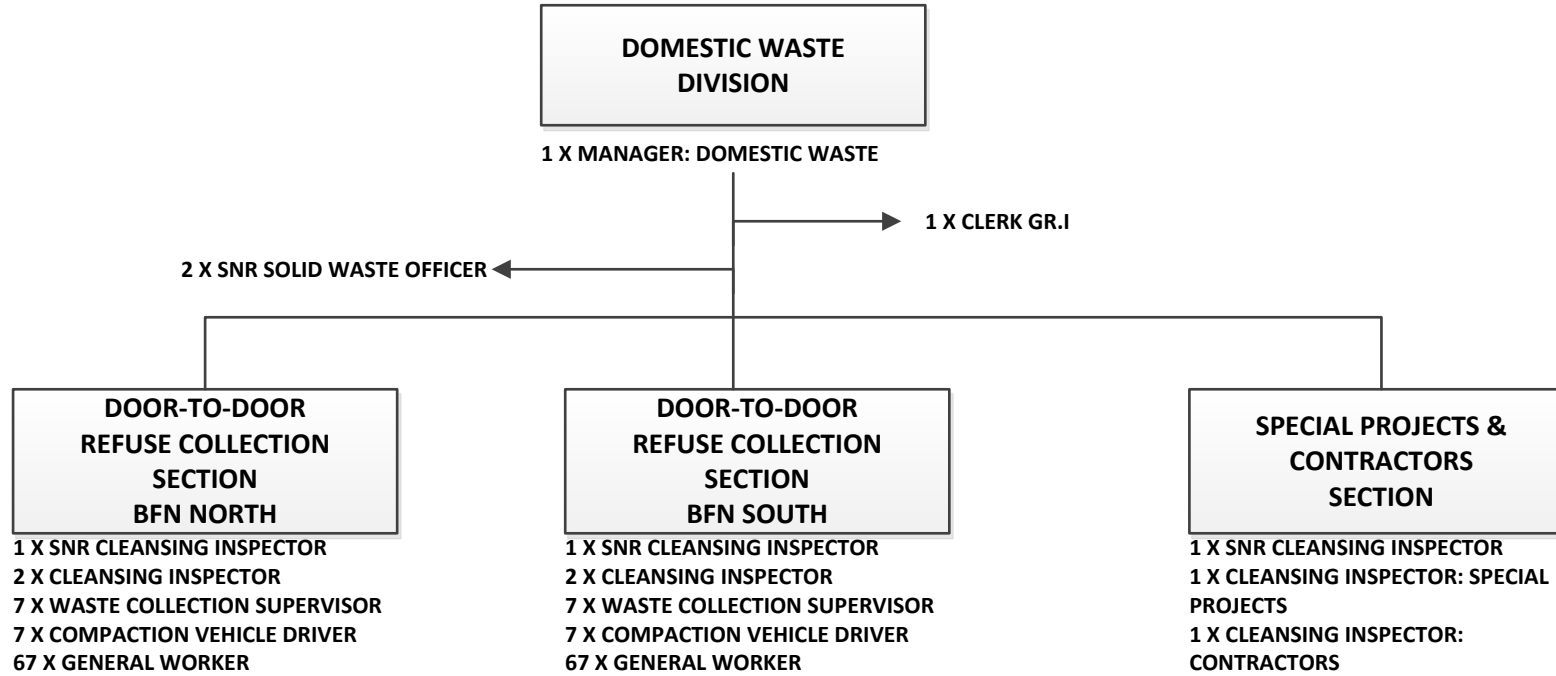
DOMESTIC WASTE DIVISION

1 X MANAGER: DOMESTIC WASTE

1 X CLERK GR.I

2 X SNR SOLID WASTE OFFICER

DOOR-TO-DOOR REFUSE COLLECTION SECTION BFN NORTH

1 X SNR CLEANSING INSPECTOR
2 X CLEANSING INSPECTOR
7 X WASTE COLLECTION SUPERVISOR
7 X COMPACTION VEHICLE DRIVER
67 X GENERAL WORKER

DOOR-TO-DOOR REFUSE COLLECTION SECTION BFN SOUTH

1 X SNR CLEANSING INSPECTOR
2 X CLEANSING INSPECTOR
7 X WASTE COLLECTION SUPERVISOR
7 X COMPACTION VEHICLE DRIVER
67 X GENERAL WORKER

SPECIAL PROJECTS & CONTRACTORS SECTION

1 X SNR CLEANSING INSPECTOR
1 X CLEANSING INSPECTOR: SPECIAL PROJECTS
1 X CLEANSING INSPECTOR: CONTRACTORS